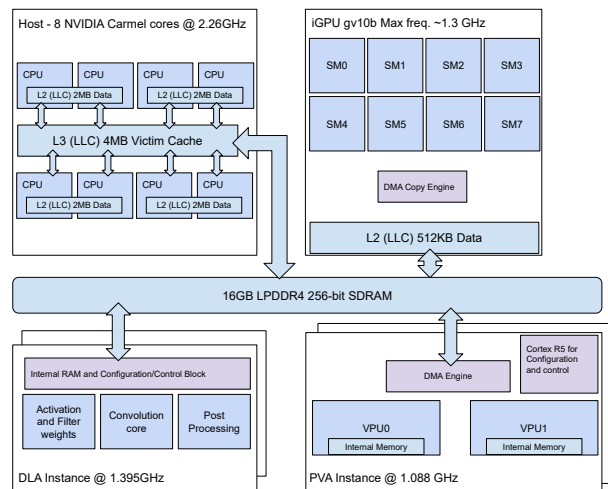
Host - 8 NVIDIA Carmel cores @ 2.26GHz

CPU
CPU
L2 (LLC) 2MB Data
CPU
CPU
L2 (LLC) 2MB Data

L3 (LLC) 4MB Victim Cache

CPU
CPU
L2 (LLC) 2MB Data
CPU
CPU
L2 (LLC) 2MB Data

iGPU gv10b Max freq. ~1.3 GHz

SM0
SM1
SM2
SM3
SM4
SM5
SM6
SM7

DMA Copy Engine

L2 (LLC) 512KB Data

16GB LPDDR4 256-bit SDRAM

Internal RAM and Configuration/Control Block

Activation and Filter weights
Convolution core
Post Processing

DLA Instance @ 1.395GHz

DMA Engine

Cortex R5 for Configuration and control

VPU0
Internal Memory
VPU1
Internal Memory

PVA Instance @ 1.088 GHz